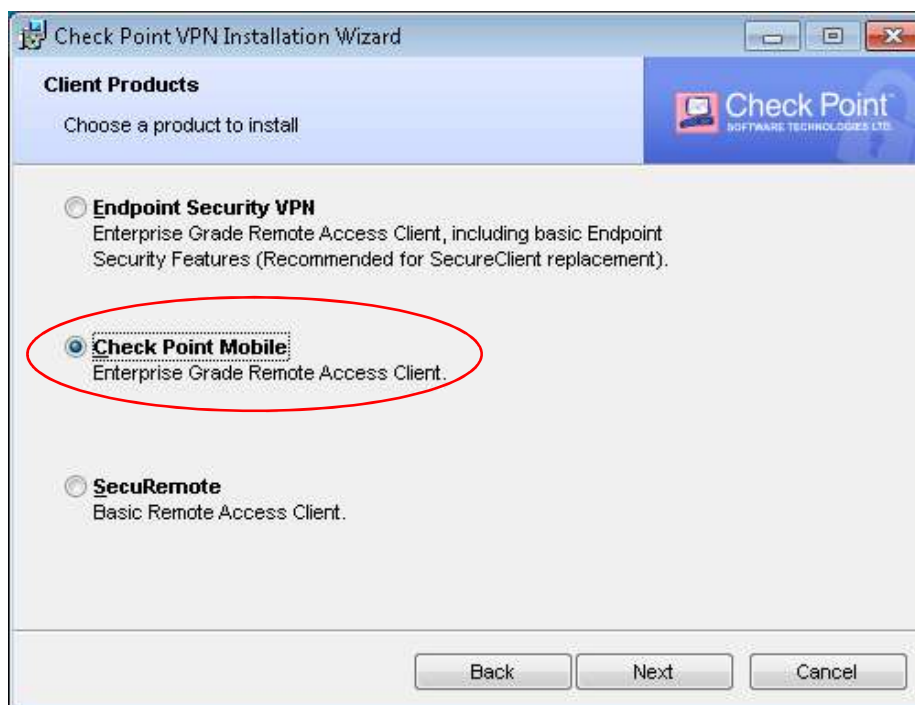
Check Point VPN Installation Wizard

Client Products

Choose a product to install

Check Point
SOFTWARE TECHNOLOGIES LTD.

Endpoint Security VPN
Enterprise Grade Remote Access Client, including basic Endpoint Security Features (Recommended for SecureClient replacement).

Check Point Mobile
Enterprise Grade Remote Access Client.

SecuRemote
Basic Remote Access Client.

Back
Next
Cancel